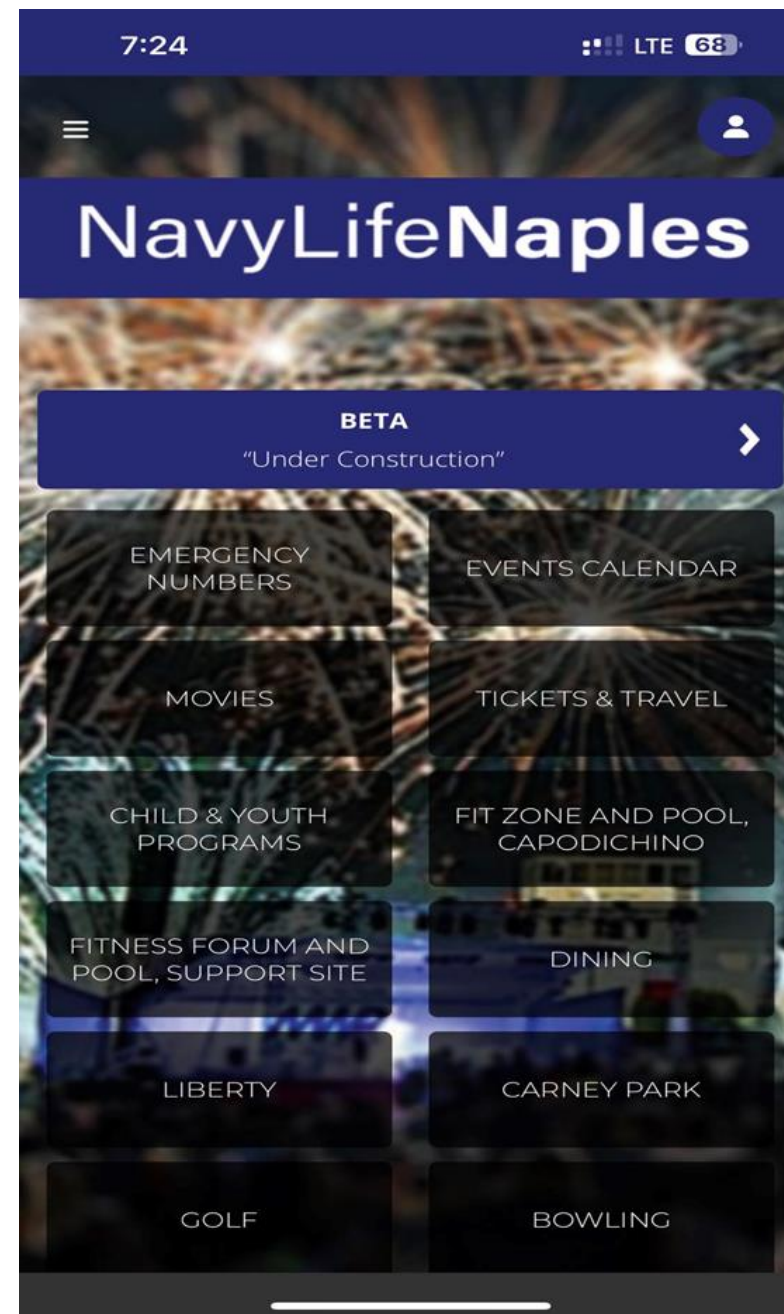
7:24

LTE 68

NavyLifeNaples

BETA
"Under Construction"

EMERGENCY NUMBERS

EVENTS CALENDAR

MOVIES

TICKETS & TRAVEL

CHILD & YOUTH PROGRAMS

FIT ZONE AND POOL, CAPODICHINO

FITNESS FORUM AND POOL, SUPPORT SITE

DINING

LIBERTY

CARNEY PARK

GOLF

BOWLING